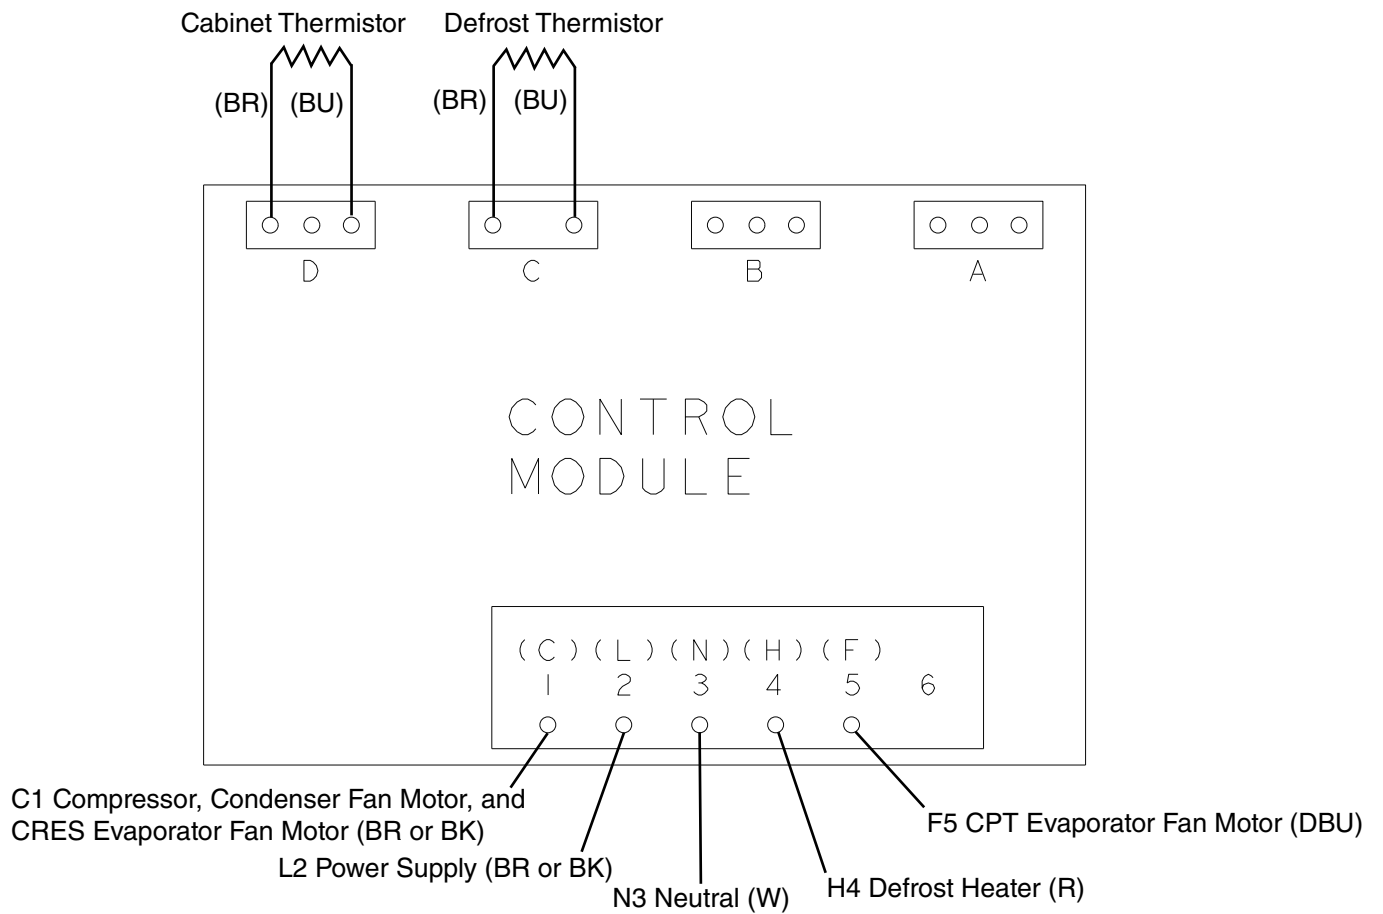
Cabinet Thermistor

(BR) (BU)

Defrost Thermistor

(BR) (BU)

D

C

B

A

CONTROL MODULE

(C) (L) (N) (H) (F)
1 2 3 4 5 6

C1 Compressor, Condenser Fan Motor, and CRES Evaporator Fan Motor (BR or BK)

L2 Power Supply (BR or BK)

N3 Neutral (W)

H4 Defrost Heater (R)

F5 CPT Evaporator Fan Motor (DBU)